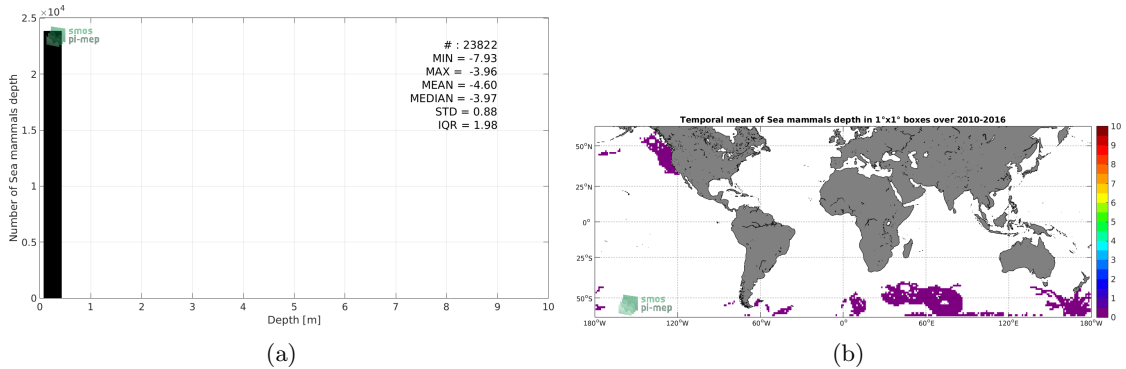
$\times10^4$
2.5
2
1.5
1
0.5
0
Number of Sea mammals depth
smos
pi-mep
# : 23822
MIN = -7.93
MAX = -3.96
MEAN = -4.60
MEDIAN = -3.97
STD = 0.88
IQR = 1.98
0 1 2 3 4 5 6 7 8 9 10
Depth [m]
(a)

Temporal mean of Sea mammals depth in 1°x1° boxes over 2010-2016
50°N
25°N
0°
25°S
50°S
180°W 120°W 60°W 0° 60°E 120°E 180°W
smos
pi-mep
10
9
8
7
6
5
4
3
2
1
0
(b)